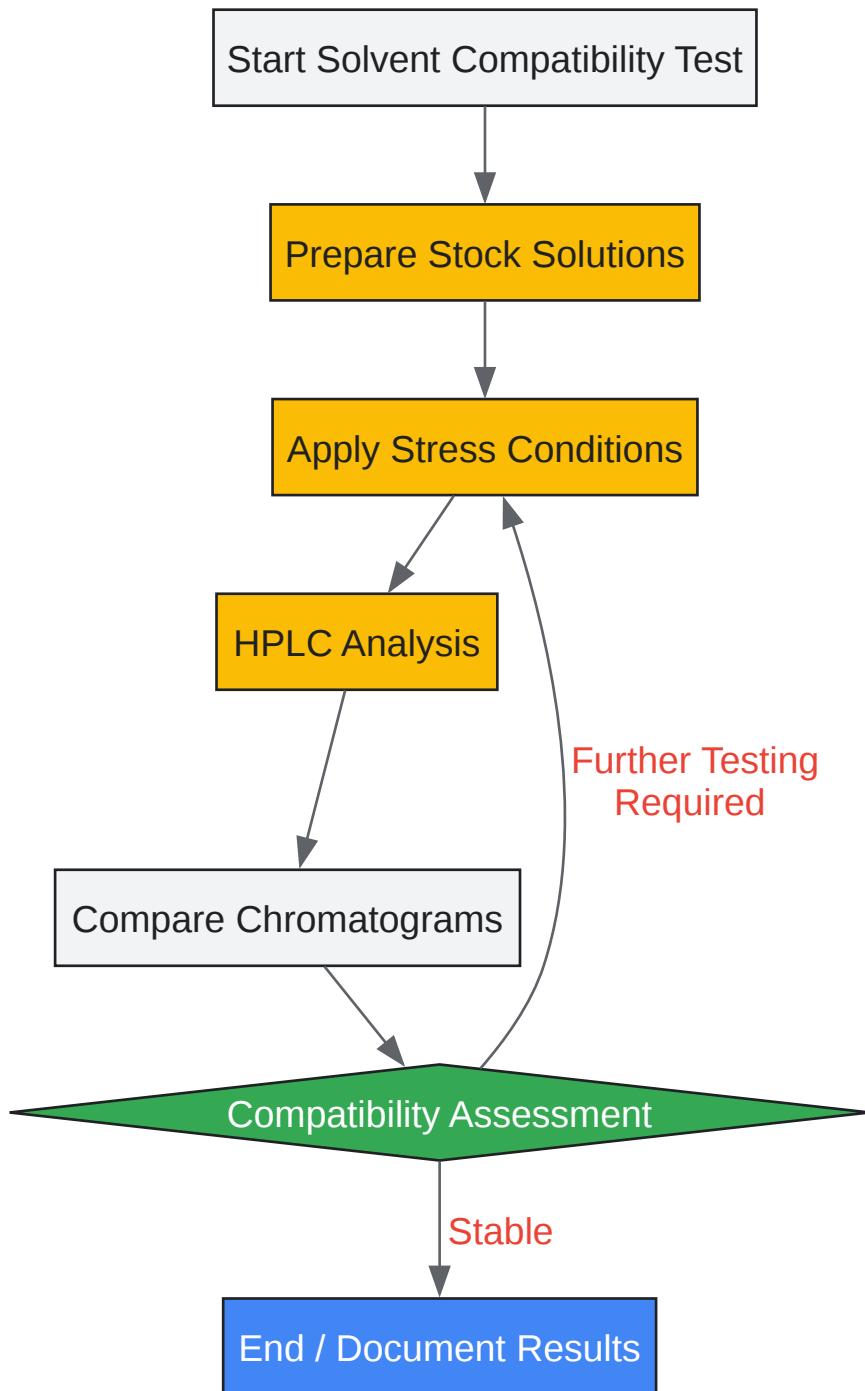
Start Solvent Compatibility Test

Prepare Stock Solutions

Apply Stress Conditions

HPLC Analysis

Further Testing Required

Compare Chromatograms

Compatibility Assessment

Stable

End / Document Results